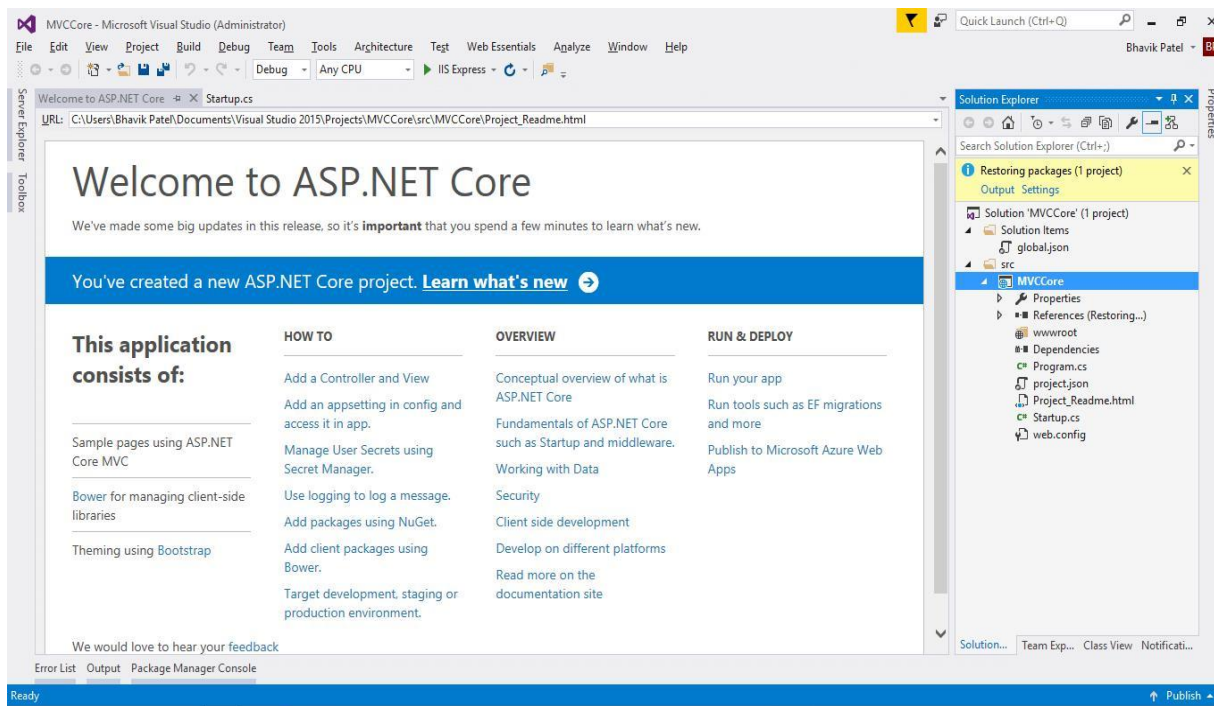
MVCCore - Microsoft Visual Studio (Administrator)
Quick Launch (Ctrl+Q)
File Edit View Project Build Debug Team Tools Architecture Test Web Essentials Analyze Window Help
Bhavik Patel
Debug Any CPU IIS Express
Server Explorer Toolbox
Welcome to ASP.NET Core Startup.cs
URL: C:\Users\Bhavik Patel\Documents\Visual Studio 2015\Projects\MVCCore\src\MVCCore\Project_Readme.html

Welcome to ASP.NET Core

We've made some big updates in this release, so it's **important** that you spend a few minutes to learn what's new.

You've created a new ASP.NET Core project. Learn what's new

This application consists of:

Sample pages using ASP.NET Core MVC

Bower for managing client-side libraries

Theming using Bootstrap

HOW TO

Add a Controller and View

Add an appsetting in config and access it in app.

Manage User Secrets using Secret Manager.

Use logging to log a message.

Add packages using NuGet.

Add client packages using Bower.

Target development, staging or production environment.

OVERVIEW

Conceptual overview of what is ASP.NET Core

Fundamentals of ASP.NET Core such as Startup and middleware.

Working with Data

Security

Client side development

Develop on different platforms

Read more on the documentation site

RUN & DEPLOY

Run your app

Run tools such as EF migrations and more

Publish to Microsoft Azure Web Apps

We would love to hear your feedback

Solution Explorer
Search Solution Explorer (Ctrl+;)
Restoring packages (1 project)
Output Settings
Solution 'MVCCore' (1 project)
Solution Items
global.json
src
MVCCore
Properties
References (Restoring...)
wwwroot
Dependencies
Program.cs
project.json
Project_Readme.html
Startup.cs
web.config
Solution... Team Exp... Class View Notificati...
Properties
Error List Output Package Manager Console
Ready
Publish